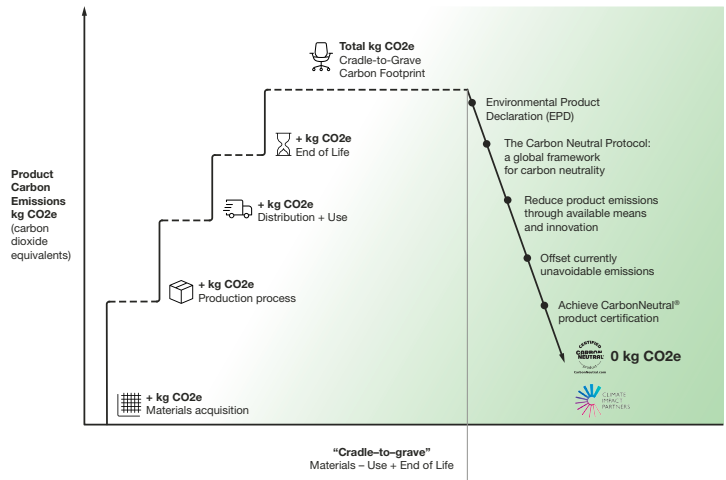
Total kg CO2e
Cradle-to-Grave
Carbon Footprint

+ kg CO2e
End of Life

+ kg CO2e
Distribution + Use

+ kg CO2e
Production process

+ kg CO2e
Materials acquisition

Product Carbon Emissions kg CO2e (carbon dioxide equivalents)

Environmental Product Declaration (EPD)

The Carbon Neutral Protocol: a global framework for carbon neutrality

Reduce product emissions through available means and innovation

Offset currently unavoidable emissions

Achieve CarbonNeutral® product certification

CERTIFIED CARBON NEUTRAL PRODUCT

0 kg CO2e

CLIMATE IMPACT PARTNERS

"Cradle–to–grave"
Materials – Use + End of Life